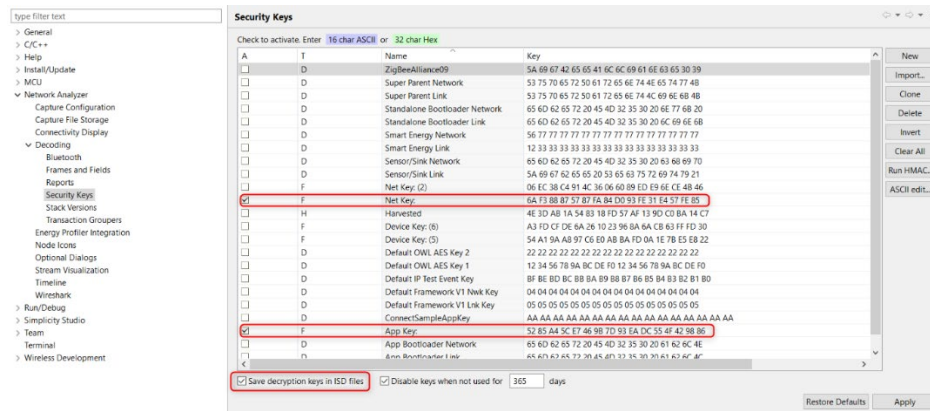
type filter text

> General
> C/C++
> Help
> Install/Update
> MCU
∨ Network Analyzer
Capture Configuration
Capture File Storage
Connectivity Display
∨ Decoding
Bluetooth
Frames and Fields
Reports
Security Keys
Stack Versions
Transaction Groupers
Energy Profiler Integration
Node Icons
Optional Dialogs
Stream Visualization
Timeline
Wireshark
> Run/Debug
> Simplicity Studio
> Team
Terminal
> Wireless Development

Security Keys

Check to activate. Enter 16 char ASCII or 32 char Hex

| A | T | Name | Key |
|---|---|---|---|
| ☐ | D | ZigBeeAlliance09 | 5A 69 67 42 65 65 41 6C 6C 69 61 6E 63 65 30 39 |
| ☐ | D | Super Parent Network | 53 75 70 65 72 50 61 72 65 6E 74 4E 65 74 77 4B |
| ☐ | D | Super Parent Link | 53 75 70 65 72 50 61 72 65 6E 74 4C 69 6E 6B 4B |
| ☐ | D | Standalone Bootloader Network | 65 6D 62 65 72 20 45 4D 32 35 30 20 6E 77 6B 20 |
| ☐ | D | Standalone Bootloader Link | 65 6D 62 65 72 20 45 4D 32 35 30 20 6C 69 6E 6B |
| ☐ | D | Smart Energy Network | 56 77 77 77 77 77 77 77 77 77 77 77 77 77 77 77 |
| ☐ | D | Smart Energy Link | 12 33 33 33 33 33 33 33 33 33 33 33 33 33 33 33 |
| ☐ | D | Sensor/Sink Network | 65 6D 62 65 72 20 45 4D 32 35 30 20 63 68 69 70 |
| ☐ | D | Sensor/Sink Link | 5A 69 67 62 65 65 20 53 65 63 75 72 69 74 79 21 |
| ☐ | F | Net Key: (2) | 06 EC 38 C4 91 4C 36 06 60 89 ED E9 6E CE 4B 46 |
| ☑ | F | Net Key: | 6A F3 88 87 57 87 FA 84 D0 93 FE 31 E4 57 FE 85 |
| ☐ | H | Harvested | 4E 3D AB 1A 54 83 18 FD 57 AF 13 9D C0 BA 14 C7 |
| ☐ | F | Device Key: (6) | A3 FD CF DE 6A 26 10 23 96 8A 6A CB 63 FF FD 30 |
| ☐ | F | Device Key: (5) | 54 A1 9A A8 97 C6 E0 AB BA FD 0A 1E 7B E5 E8 22 |
| ☐ | D | Default OWL AES Key 2 | 22 22 22 22 22 22 22 22 22 22 22 22 22 22 22 22 |
| ☐ | D | Default OWL AES Key 1 | 12 34 56 78 9A BC DE F0 12 34 56 78 9A BC DE F0 |
| ☐ | D | Default IP Test Event Key | BF BE BD BC BB BA B9 B8 B7 B6 B5 B4 B3 B2 B1 B0 |
| ☐ | D | Default Framework V1 Nwk Key | 04 04 04 04 04 04 04 04 04 04 04 04 04 04 04 04 |
| ☐ | D | Default Framework V1 Lnk Key | 05 05 05 05 05 05 05 05 05 05 05 05 05 05 05 05 |
| ☐ | D | ConnectSampleAppKey | AA AA AA AA AA AA AA AA AA AA AA AA AA AA AA AA |
| ☑ | F | App Key: | 52 85 A4 5C E7 46 9B 7D 93 EA DC 55 4F 42 98 86 |
| ☐ | D | App Bootloader Network | 65 6D 62 65 72 20 45 4D 32 35 30 20 61 62 6C 4E |
| ☐ | D | App Bootloader Link | 65 6D 62 65 72 20 45 4D 32 35 30 20 61 62 6C 4C |

New
Import...
Clone
Delete
Invert
Clear All
Run HMAC...
ASCII edit...

☑ Save decryption keys in ISD files  ☑ Disable keys when not used for 365 days

Restore Defaults  Apply